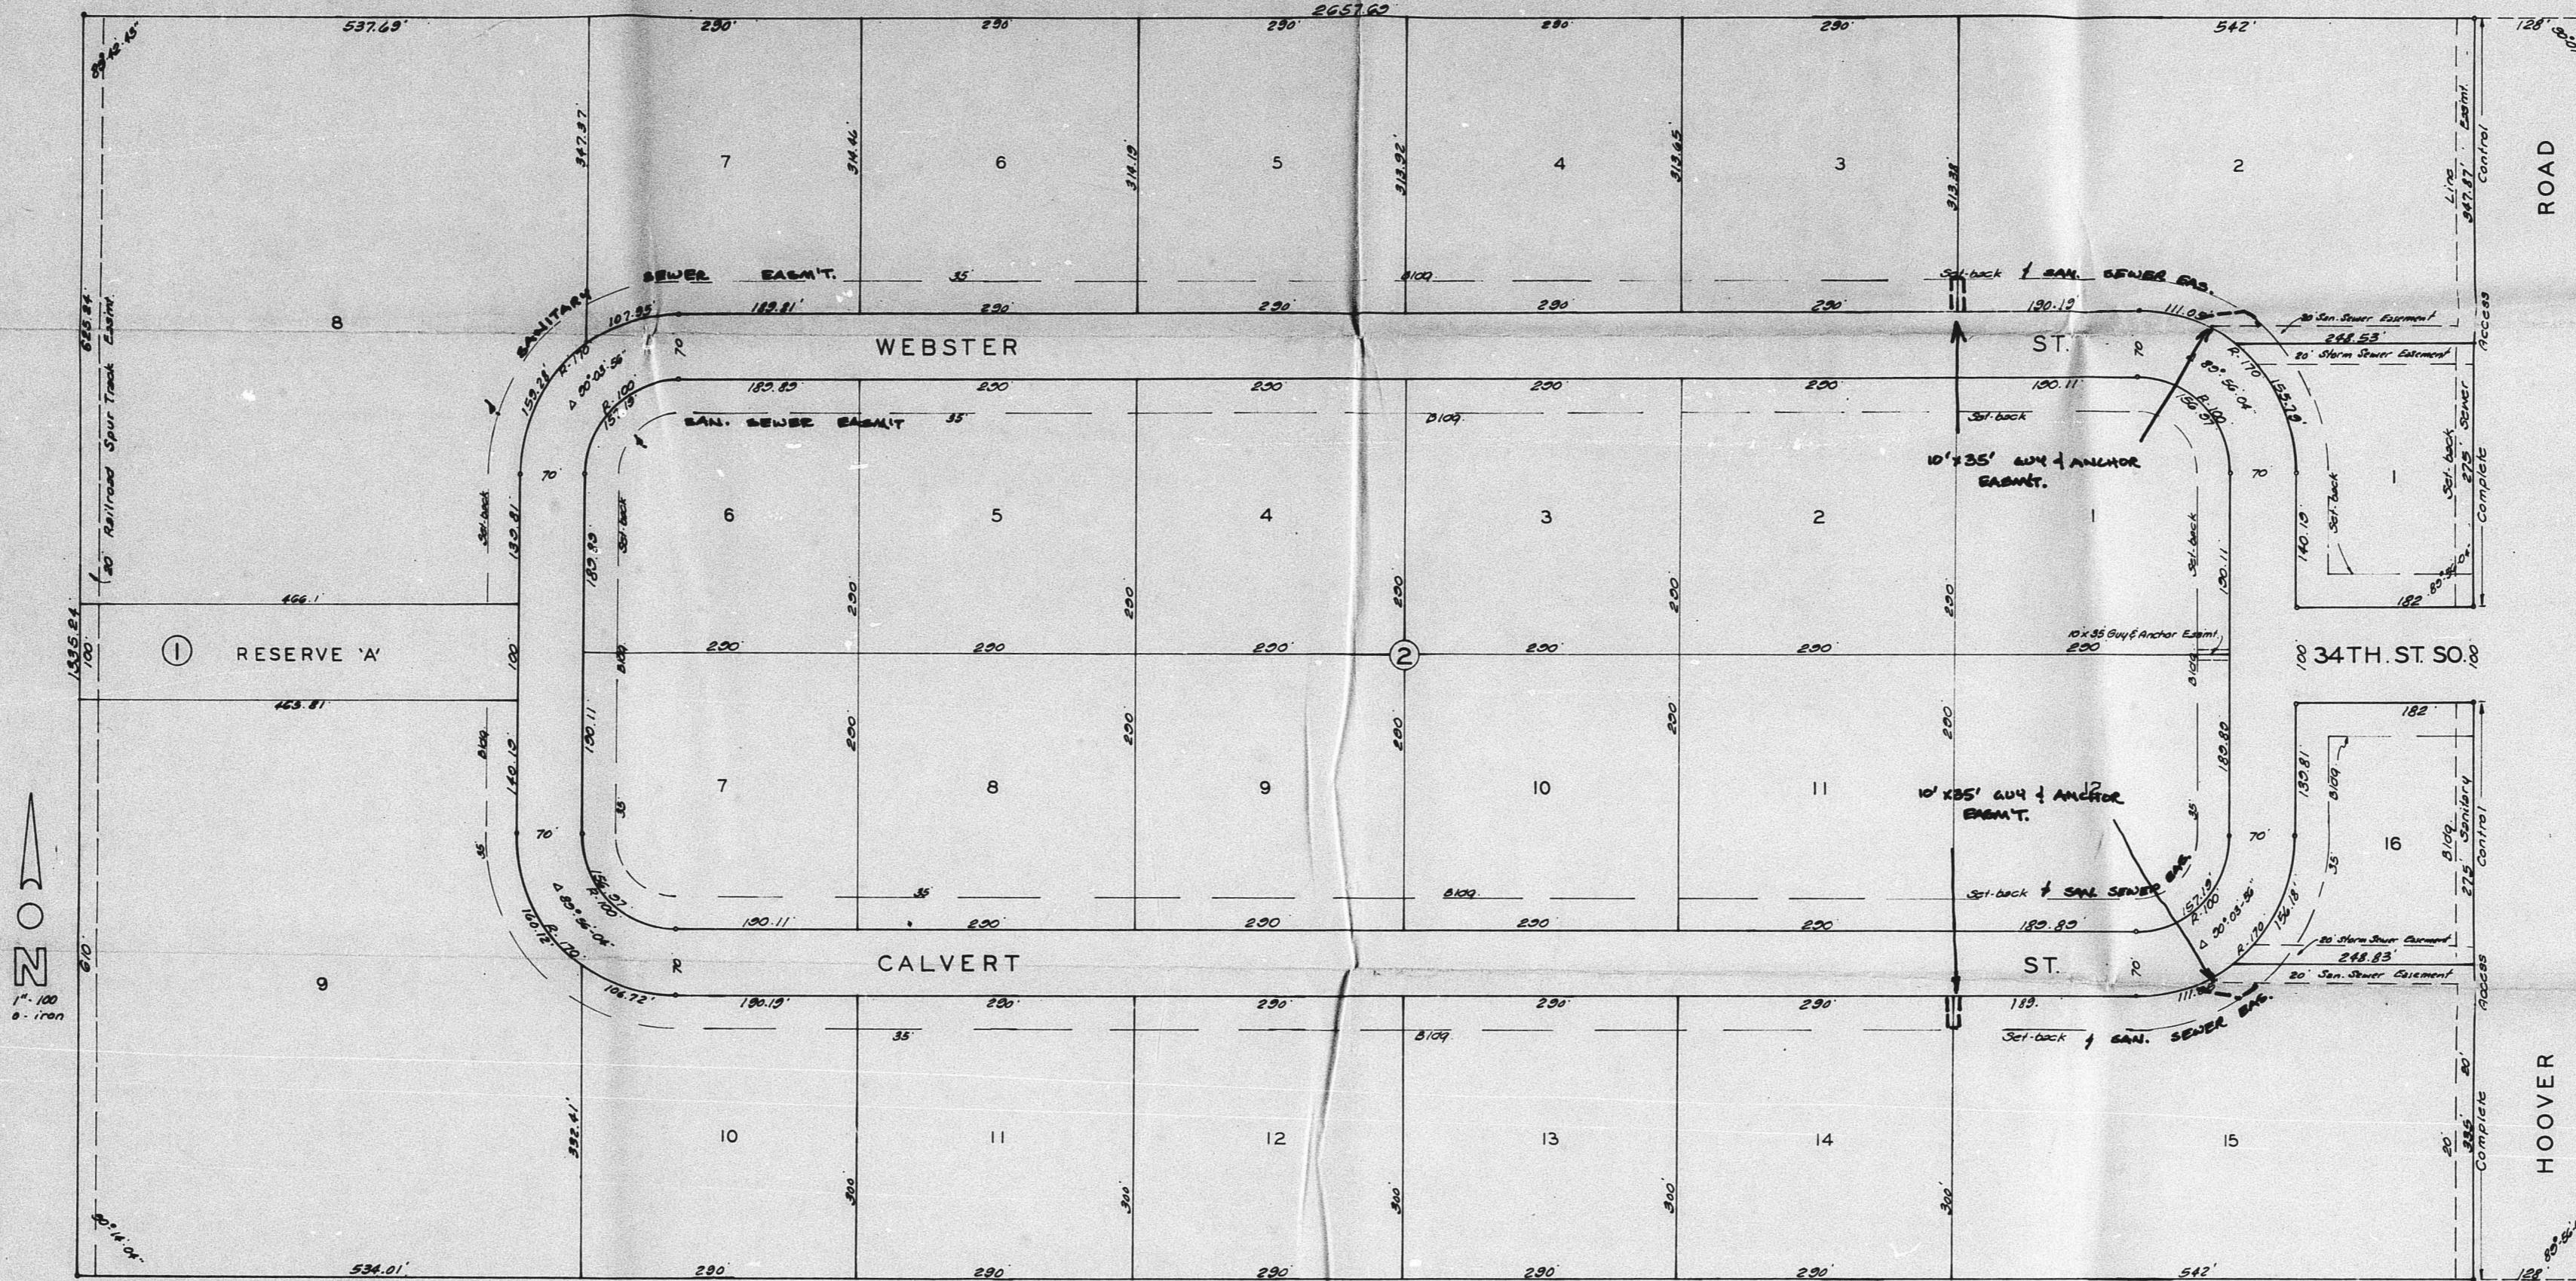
537.69'
290'
290'
2657.69'
290'
290'
290'
542'
128'
89°42'45"

7
6
5
4
3
2
347.97
314.46
314.19
313.92
313.65
313.38
Line
347.87
Easm't
Control
ROAD

8
625.84
20' Railroad Spur Track Easm't
SANITARY
SEWER EASM'T.
35'
B109
Set-back & SAN. SEWER EAS.
107.95'
189.81'
290'
290'
290'
290'
190.19
111.09
20' San. Sewer Easement
248.83'
R.170
20' Storm Sewer Easement
WEBSTER
ST.
70
70
153.28
189.89
290
290
290
290
190.11
89°56'04"
R.100
SAN. SEWER EASM'T
35'
B109
Set-back
R.100
156.97
10'x35' GUY & ANCHOR EASM'T.
70
70
6
5
4
3
2
1
1
Set-back
Set-back
189.81
189.89
140.19
190.11
Set-back
Set-back
275' Sewer
Complete
Access
466.1
182
89°56'04"
1335.84
100
①
RESERVE 'A'
100
290
290
290
②
290
290
10x35 Guy & Anchor Easm't
290
100
34TH. ST. SO.
80
465.81
182
B109
B109
140.19
190.11
290
290
290
290
290
290
189.80
139.81
B109
7
8
9
10
11
12
10'x35' GUY & ANCHOR EASM'T.
16
35
35
70
70
70
B109
275' Sanitary
Control
35
R.100
156.97
89°56'04"
160.12
R.170
35
B109
Set-back & SAN SEWER EAS.
157.19
R.100
90°03'56"
R.170
156.18
190.11
290
290
290
290
189.89
20' Storm Sewer Easement
248.83'
610
R
CALVERT
ST.
70
20' San. Sewer Easement
9
1" = 100
o - iron
106.72'
190.19'
290'
290'
290'
290'
189.
111.86
Access
35'
B109
Set-back & SAN. SEWER EAS.
10
11
12
13
14
15
392.41
300
300
300
300
300
20'
335'
Complete
HOOVER
90°16'04"
534.01'
290'
290'
290'
290'
290'
542'
128'
89°56'